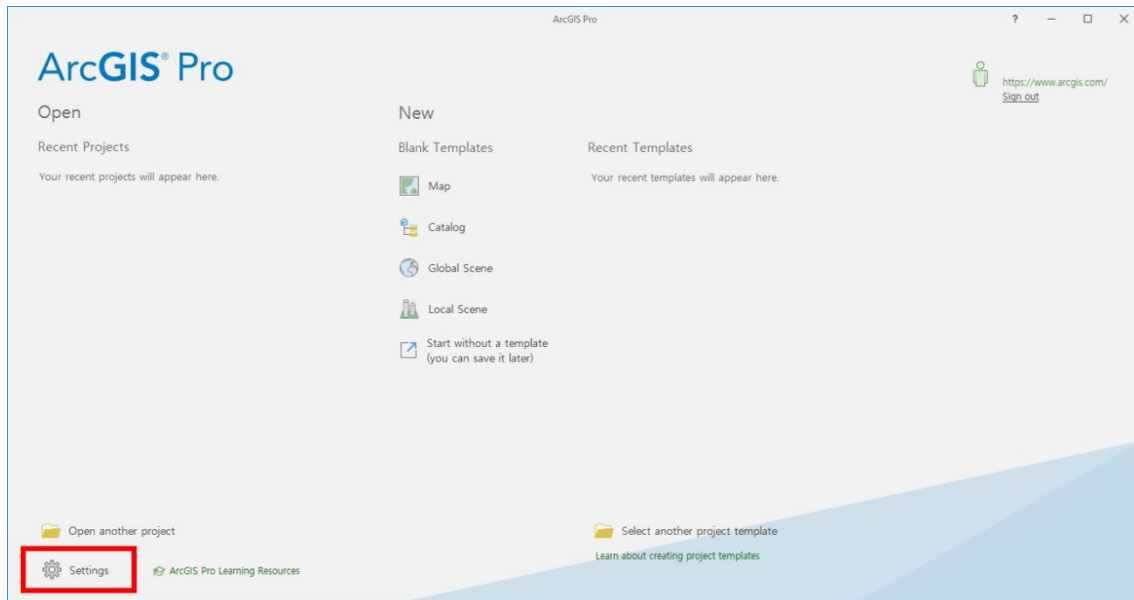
ArcGIS Pro

?

ArcGIS® Pro

https://www.arcgis.com/
Sign out

Open

Recent Projects

Your recent projects will appear here.

New

Blank Templates

Map

Catalog

Global Scene

Local Scene

Start without a template (you can save it later)

Recent Templates

Your recent templates will appear here.

Open another project

Settings

ArcGIS Pro Learning Resources

Select another project template

Learn about creating project templates